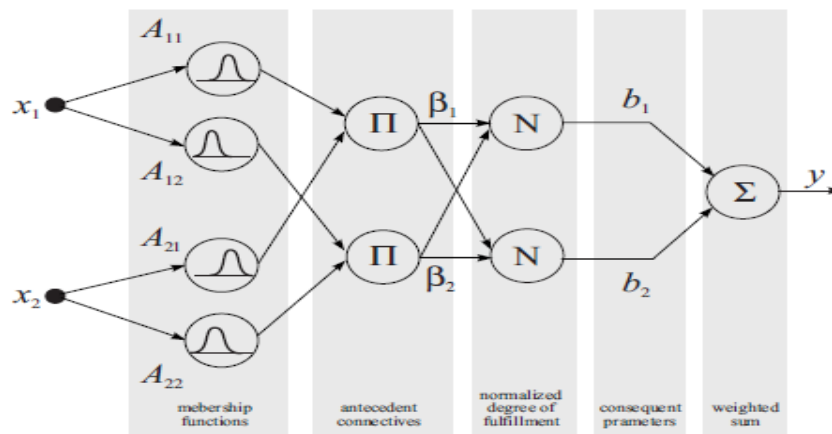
$A_{11}$

$x_1$

$A_{12}$

$A_{21}$

$x_2$

$A_{22}$

$\Pi$ $\beta_1$

$\Pi$ $\beta_2$

N

N

$b_1$

$b_2$

$\Sigma$

$y$

mebership functions

antecedent connectives

normalized degree of fulfillment

consequent prameters

weighted sum